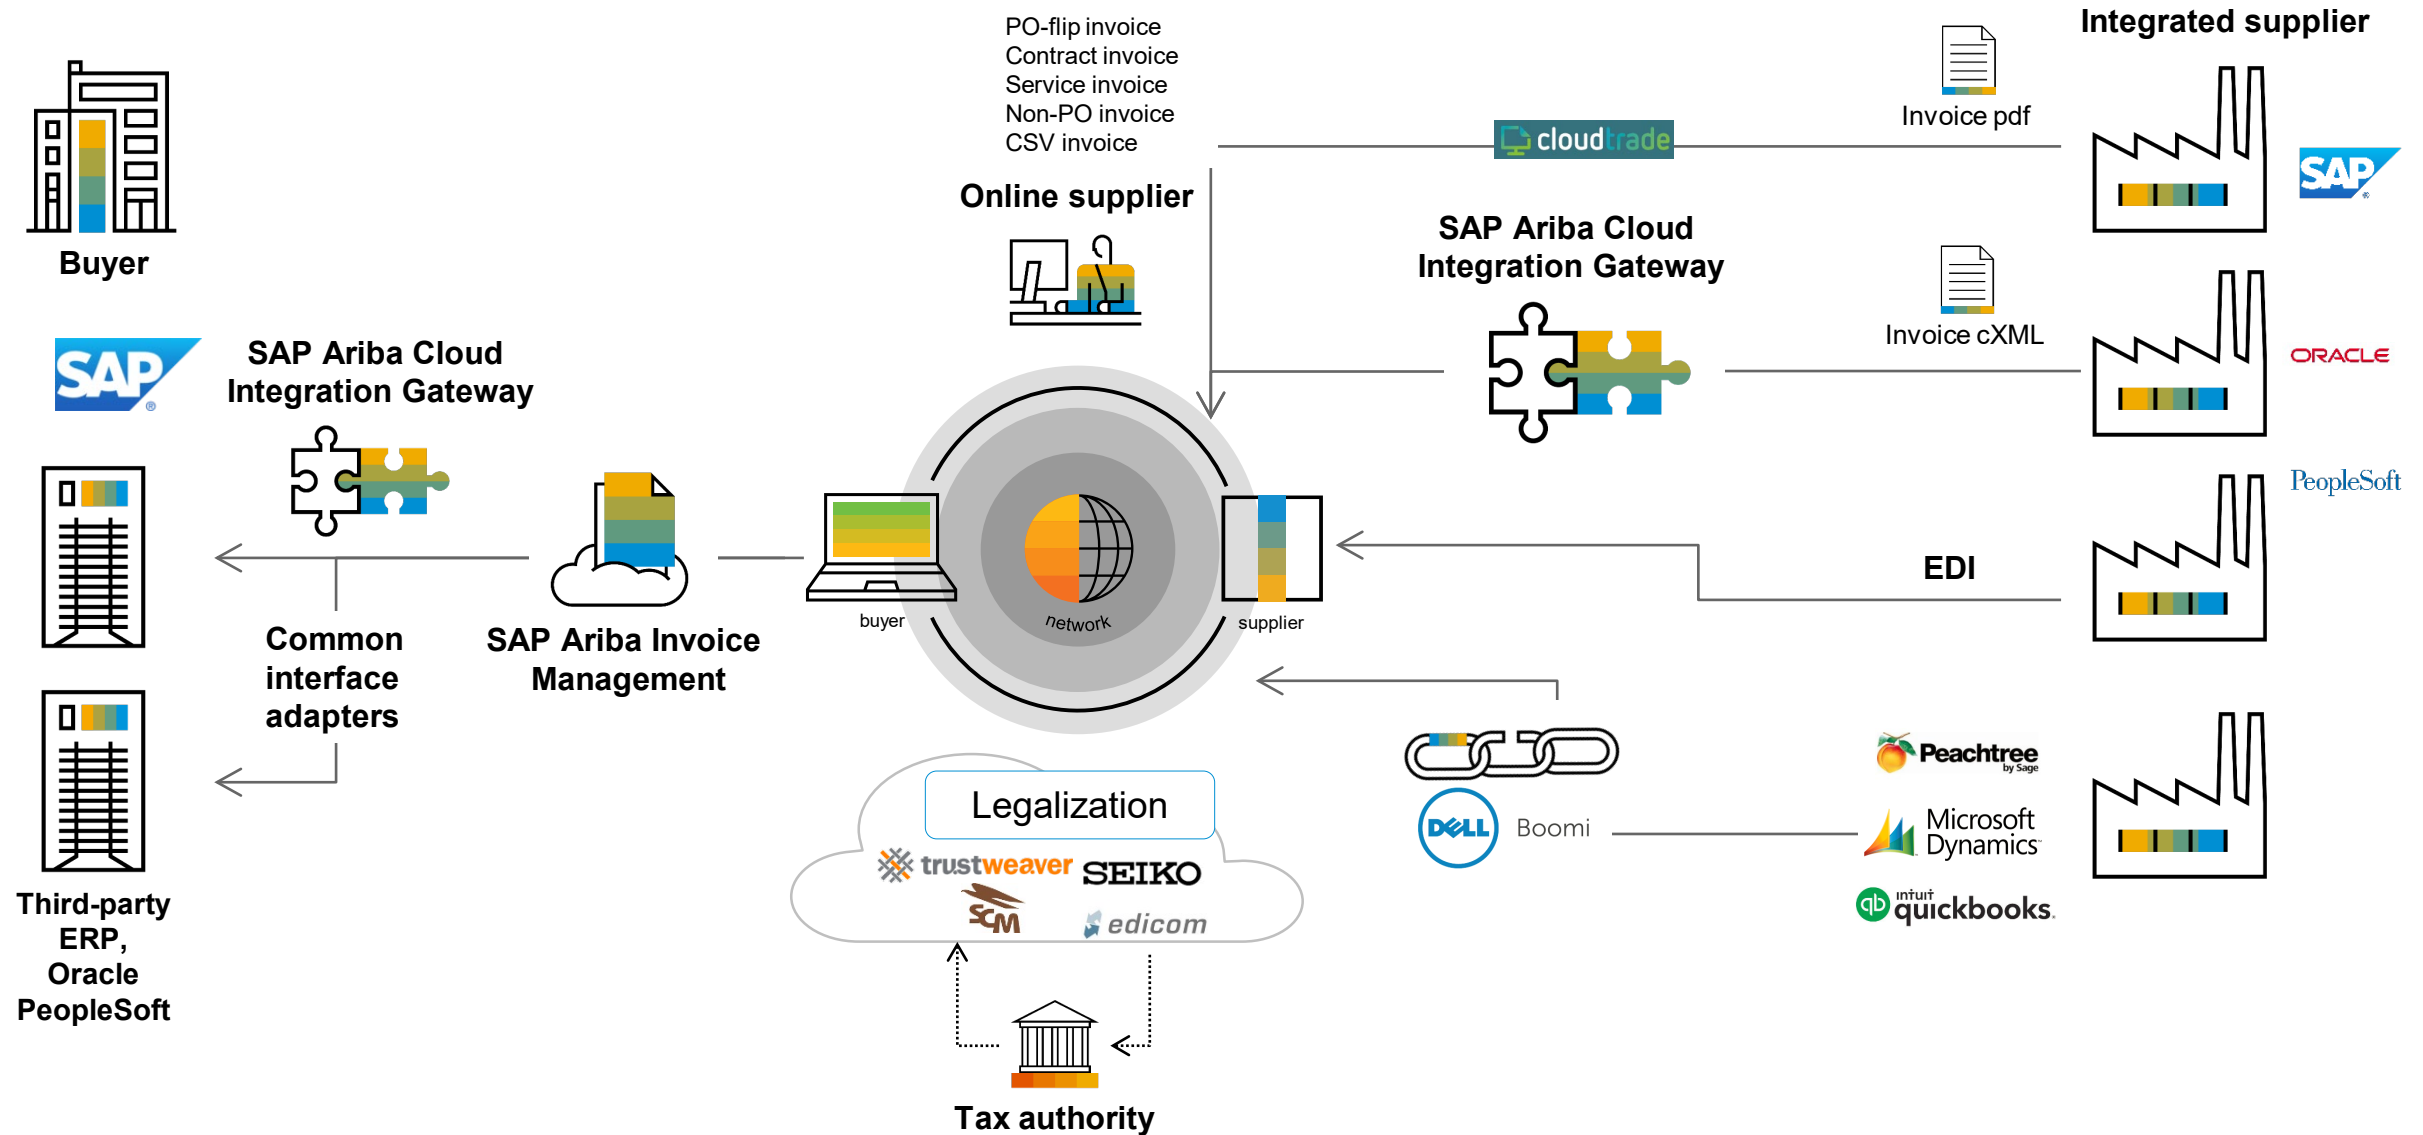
Buyer

SAP

SAP Ariba Cloud Integration Gateway

Common interface adapters

SAP Ariba Invoice Management

Third-party ERP, Oracle PeopleSoft

PO-flip invoice
Contract invoice
Service invoice
Non-PO invoice
CSV invoice

Online supplier

cloudtrade

Invoice pdf

Integrated supplier

SAP

SAP Ariba Cloud Integration Gateway

Invoice cXML

ORACLE

PeopleSoft

buyer

network

supplier

EDI

Legalization

trustweaver SEIKO

SCM edicom

Tax authority

DELL Boomi

Peachtree by Sage

Microsoft Dynamics

intuit quickbooks